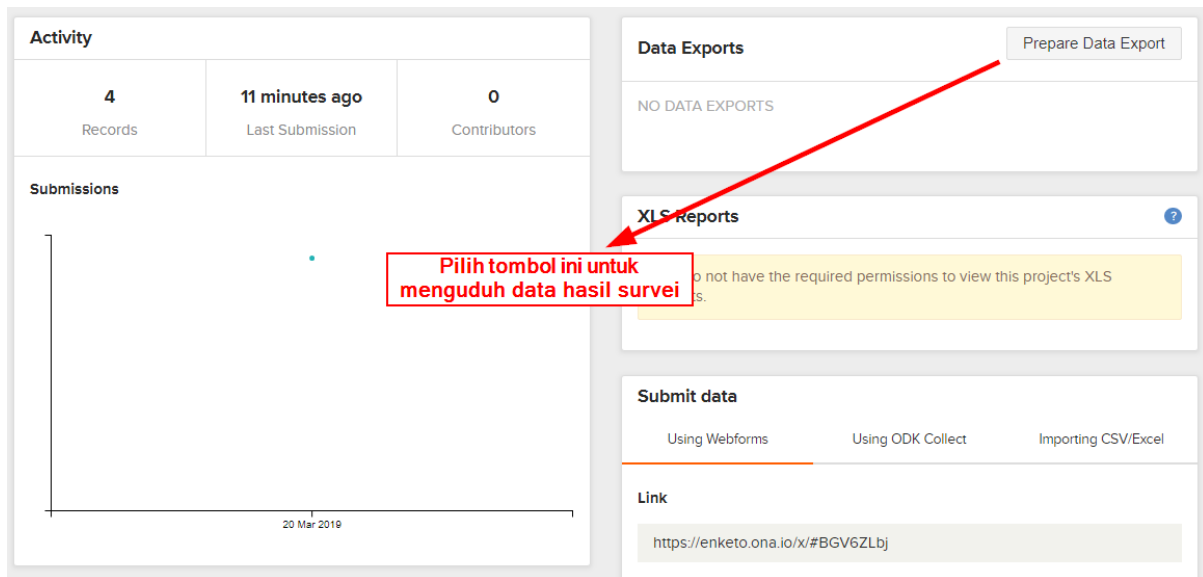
Activity

4
Records

11 minutes ago
Last Submission

0
Contributors

Submissions

20 Mar 2019

Pilih tombol ini untuk menguduh data hasil survei

Data Exports

Prepare Data Export

NO DATA EXPORTS

XLS Reports

?

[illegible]o not have the required permissions to view this project's XLS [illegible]s.

Submit data

Using Webforms

Using ODK Collect

Importing CSV/Excel

Link

https://enketo.ona.io/x/#BGV6ZLbj